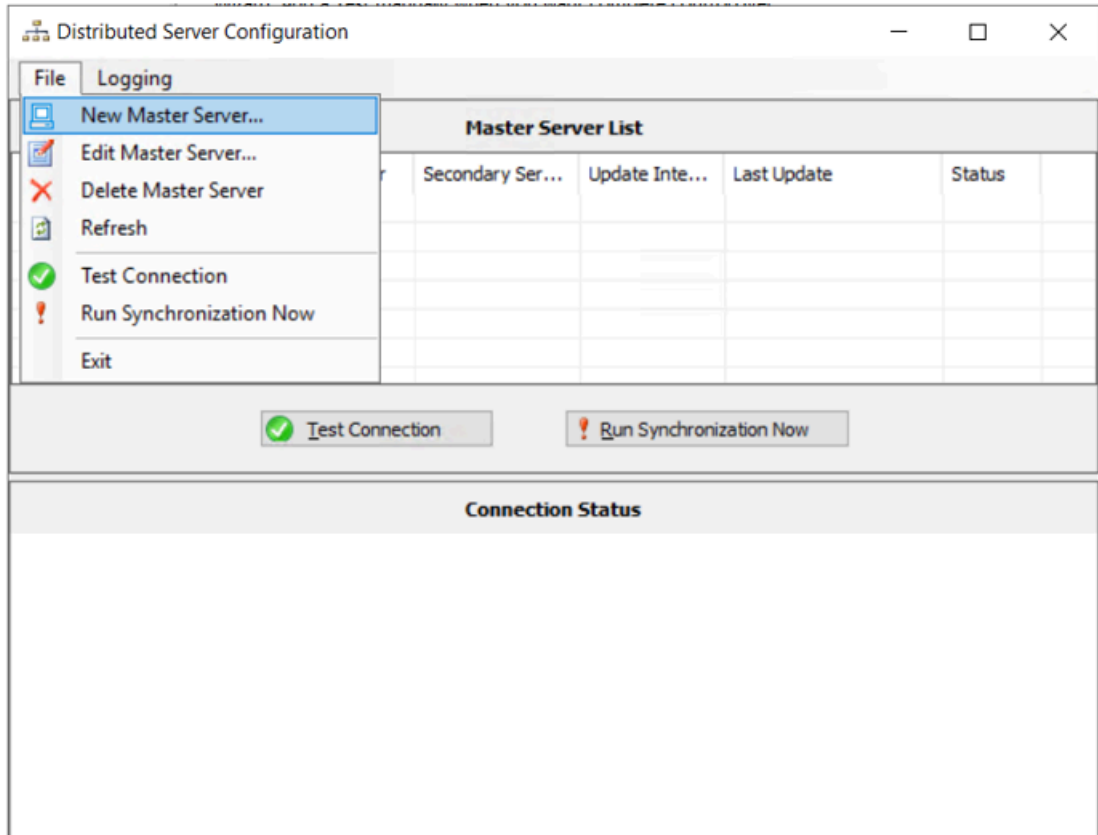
Distributed Server Configuration

File Logging

New Master Server...
Edit Master Server...
Delete Master Server
Refresh
Test Connection
Run Synchronization Now
Exit

Master Server List

| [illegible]r | Secondary Ser... | Update Inte... | Last Update | Status |
|---|---|---|---|---|

Test Connection
Run Synchronization Now

Connection Status